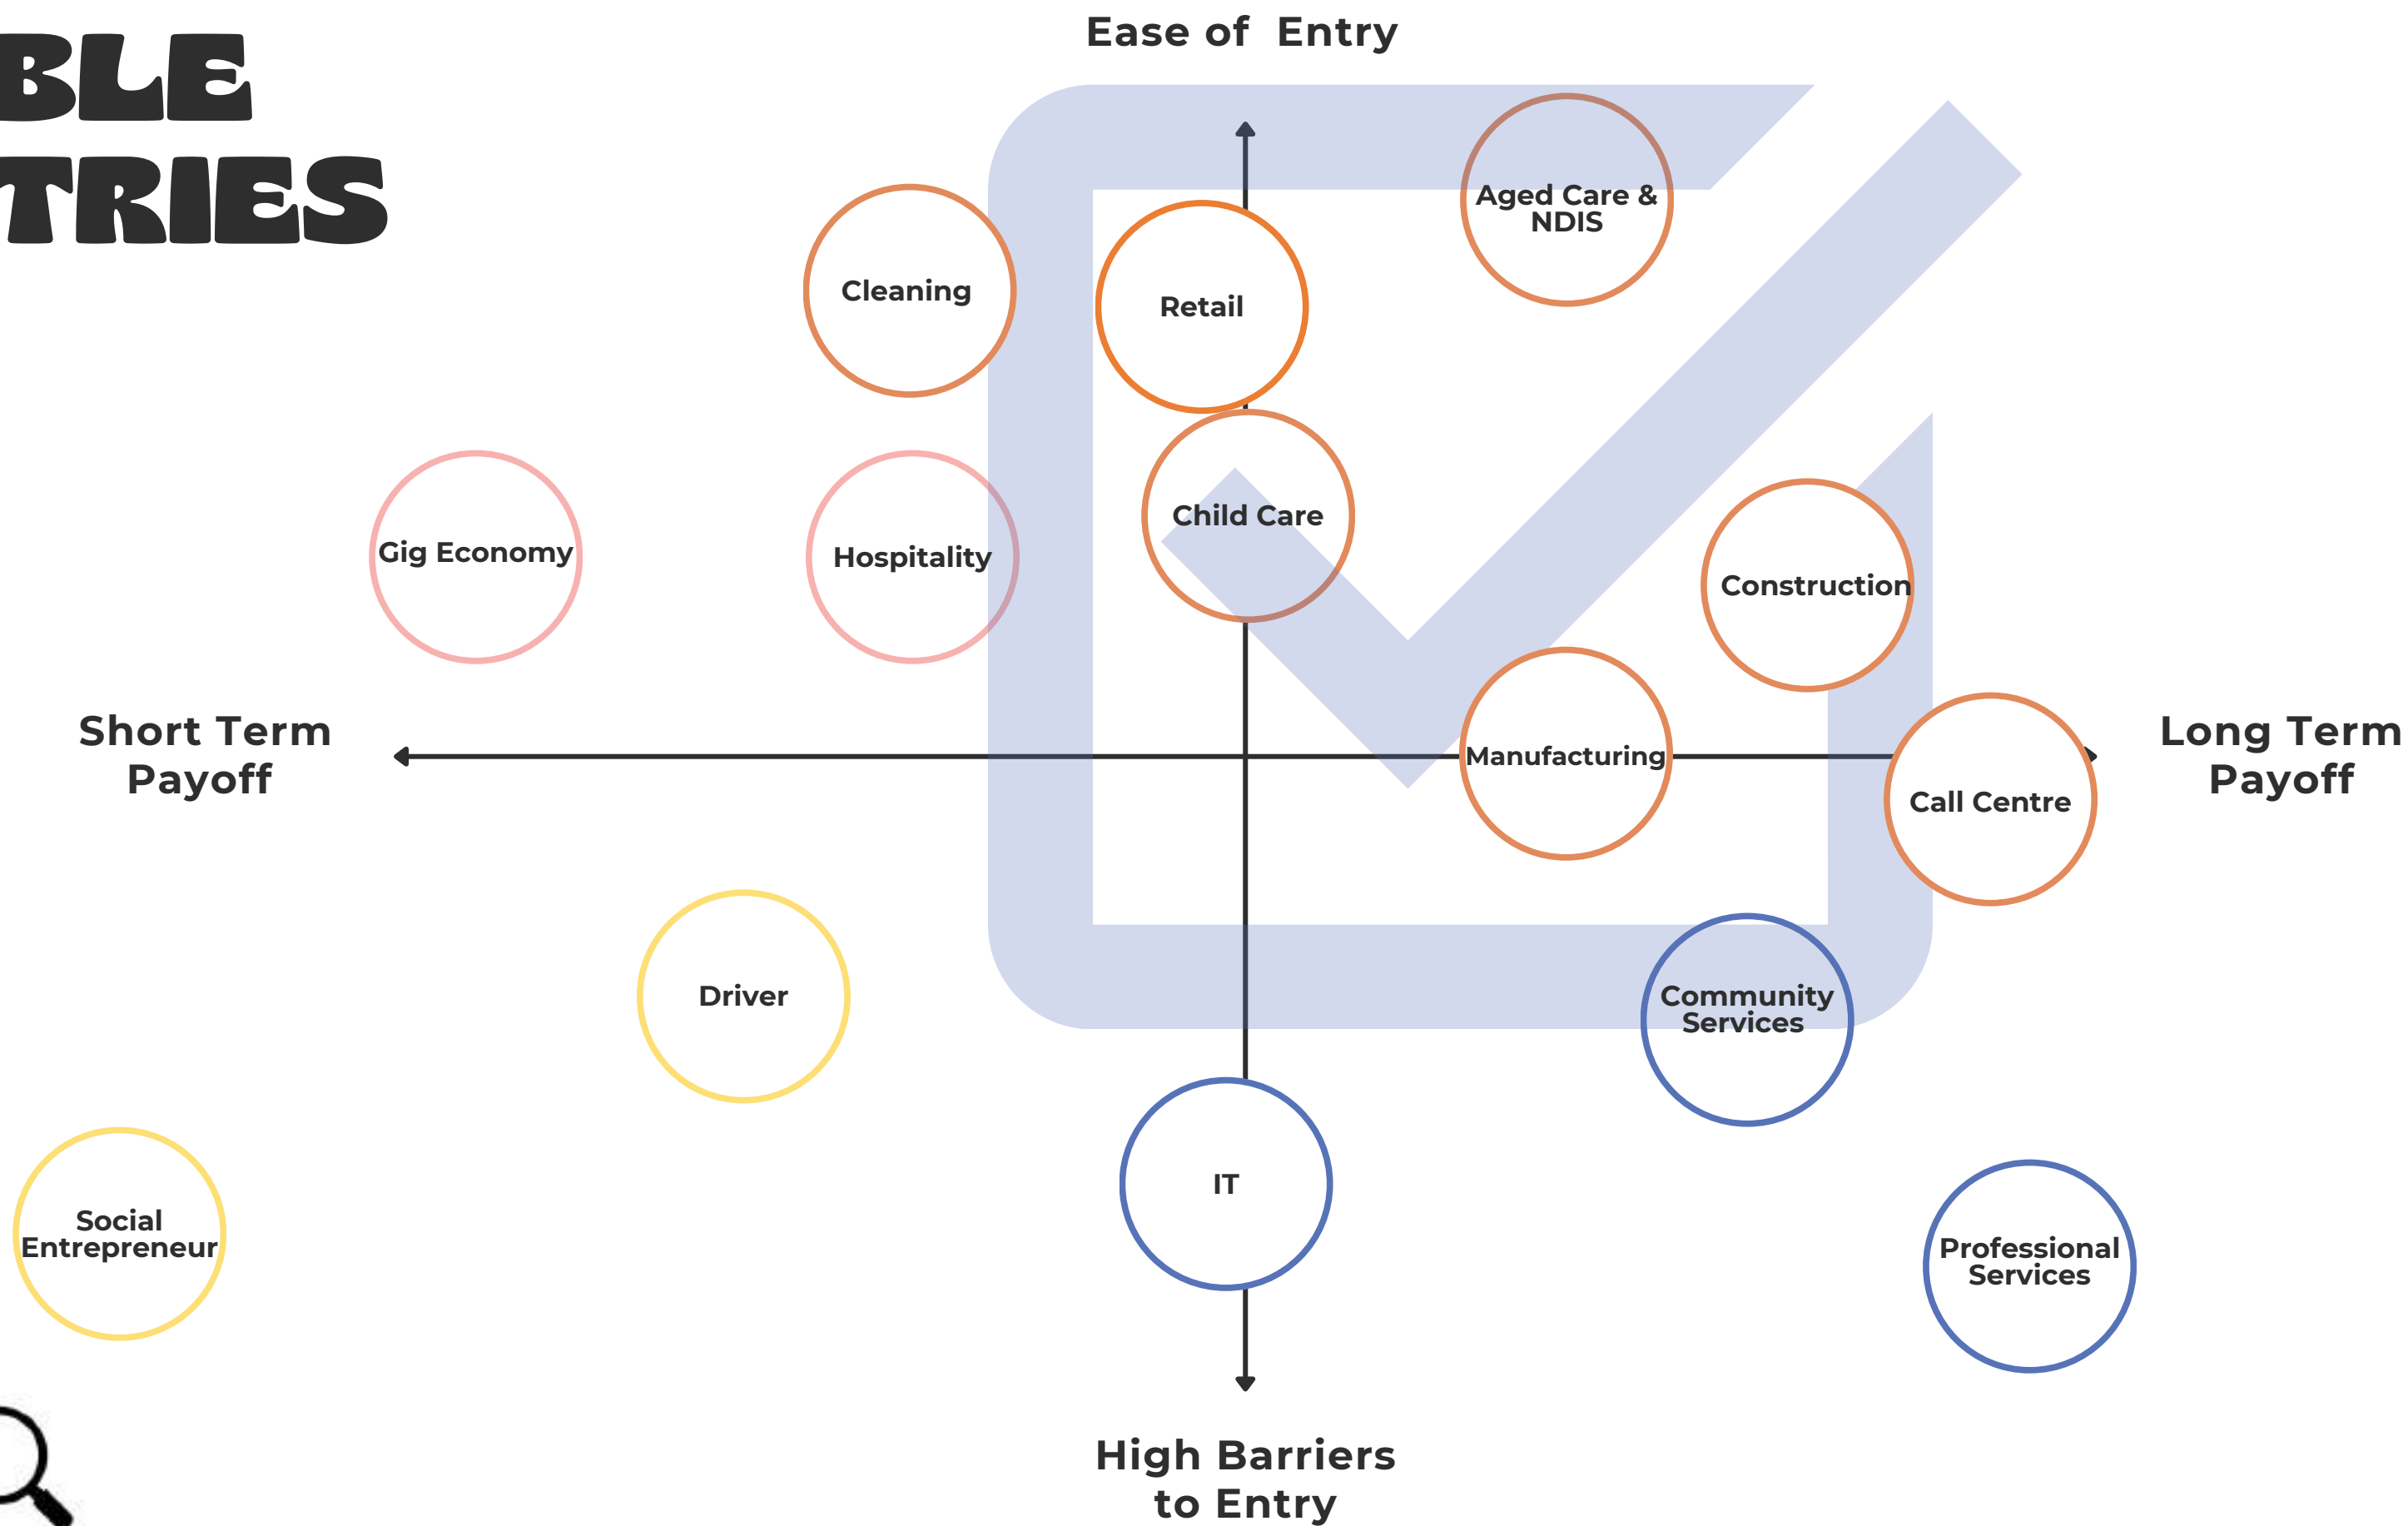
BLE
TRIES

Ease of Entry

Cleaning

Retail

Aged Care & NDIS

Gig Economy

Hospitality

Child Care

Construction

Short Term Payoff

Manufacturing

Call Centre

Long Term Payoff

Driver

Community Services

IT

Social Entrepreneur

Professional Services

High Barriers to Entry